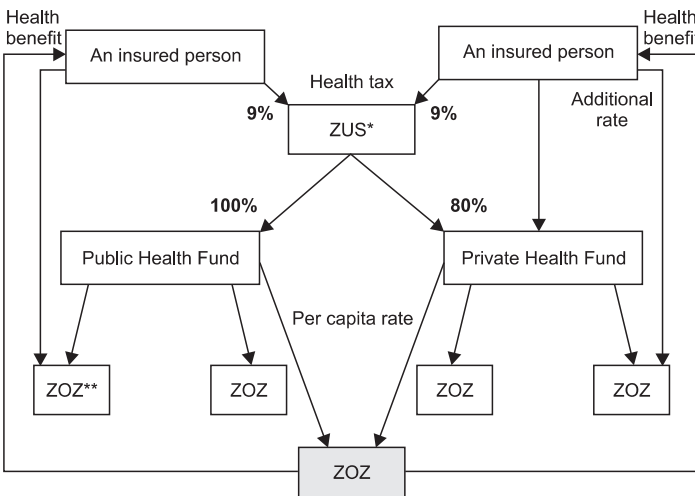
Health benefit

An insured person

Health tax

An insured person

Health benefi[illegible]

9%

ZUS*

9%

Additional rate

100%

80%

Public Health Fund

Private Health Fund

Per capita rate

ZOZ**

ZOZ

ZOZ

ZOZ

ZOZ